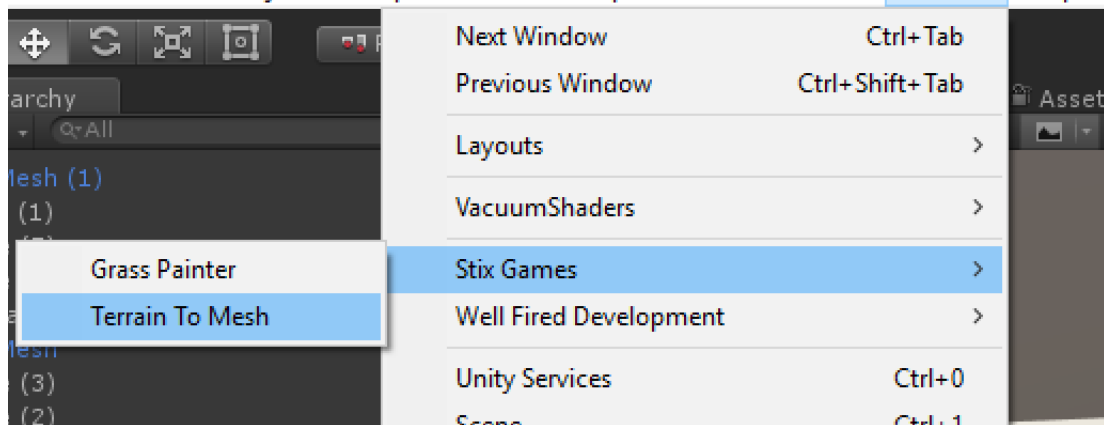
archy
Q▾All
Mesh (1)
(1)
Grass Painter
Terrain To Mesh
Mesh
(3)
(2)
Next Window Ctrl+Tab
Previous Window Ctrl+Shift+Tab
Layouts >
VacuumShaders >
Stix Games >
Well Fired Development >
Unity Services Ctrl+0
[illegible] Ctrl+1
Asset